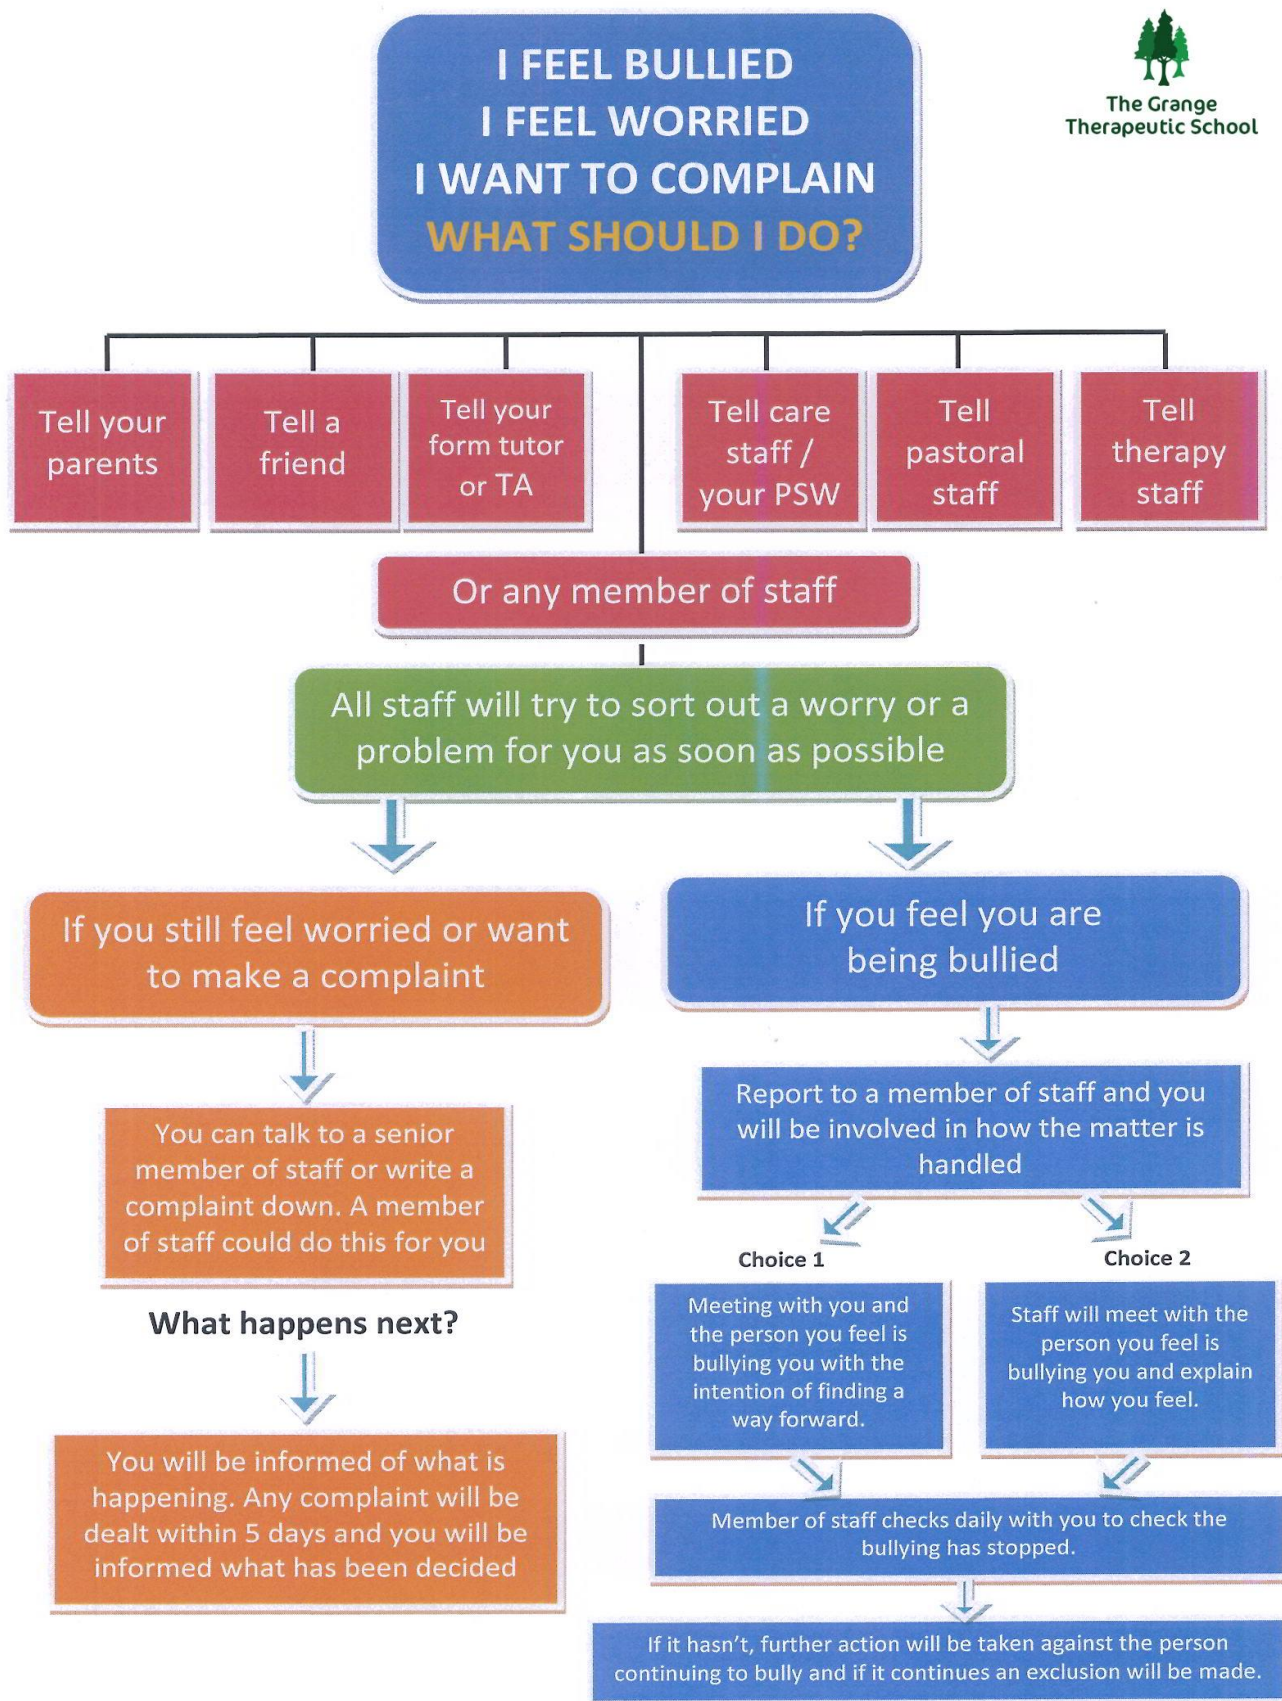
I FEEL BULLIED
I FEEL WORRIED
I WANT TO COMPLAIN
WHAT SHOULD I DO?

The Grange Therapeutic School

Tell your parents

Tell a friend

Tell your form tutor or TA

Tell care staff / your PSW

Tell pastoral staff

Tell therapy staff

Or any member of staff

All staff will try to sort out a worry or a problem for you as soon as possible

If you still feel worried or want to make a complaint

You can talk to a senior member of staff or write a complaint down. A member of staff could do this for you

What happens next?

You will be informed of what is happening. Any complaint will be dealt within 5 days and you will be informed what has been decided

If you feel you are being bullied

Report to a member of staff and you will be involved in how the matter is handled

Choice 1

Meeting with you and the person you feel is bullying you with the intention of finding a way forward.

Choice 2

Staff will meet with the person you feel is bullying you and explain how you feel.

Member of staff checks daily with you to check the bullying has stopped.

If it hasn't, further action will be taken against the person continuing to bully and if it continues an exclusion will be made.